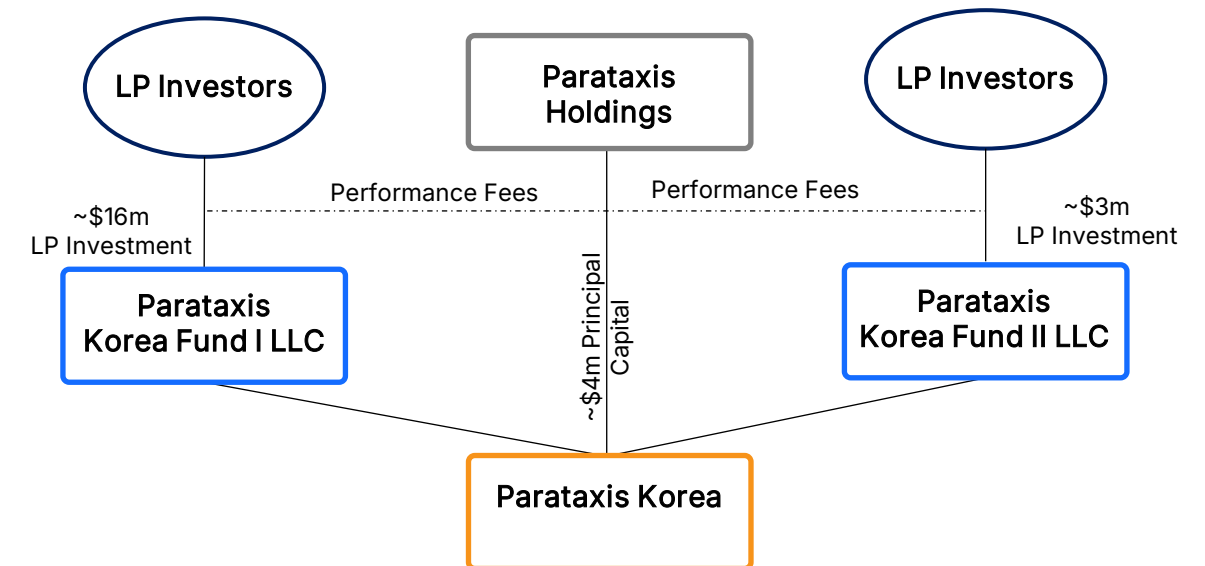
LP Investors

Parataxis Holdings

LP Investors

Performance Fees

Performance Fees

~\$16m LP Investment

~\$3m LP Investment

Parataxis Korea Fund I LLC

~\$4m Principal Capital

Parataxis Korea Fund II LLC

Parataxis Korea